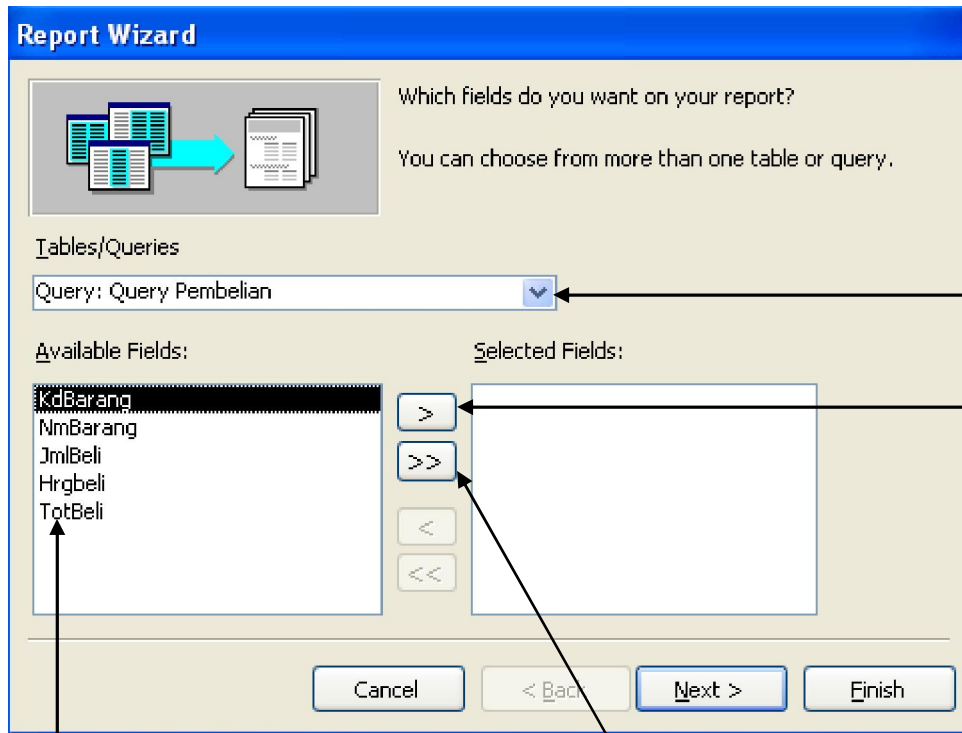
Report Wizard

Which fields do you want on your report?

You can choose from more than one table or query.

Tables/Queries

Query: Query Pembelian

Available Fields:

Selected Fields:

KdBarang
NmBarang
JmlBeli
Hrgbeli
TotBeli

>
>>
<
<<

Cancel
< Back
Next >
Finish